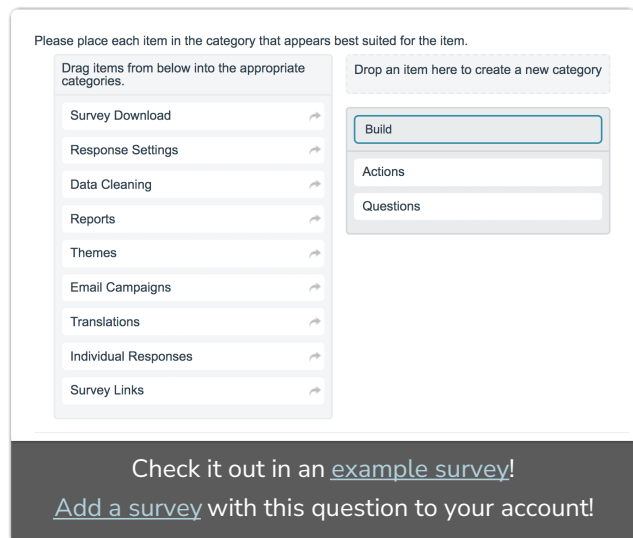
Please place each item in the category that appears best suited for the item.

Drag items from below into the appropriate categories.

Survey Download

Response Settings

Data Cleaning

Reports

Themes

Email Campaigns

Translations

Individual Responses

Survey Links

Drop an item here to create a new category

Build

Actions

Questions

Check it out in an example survey!

Add a survey with this question to your account!